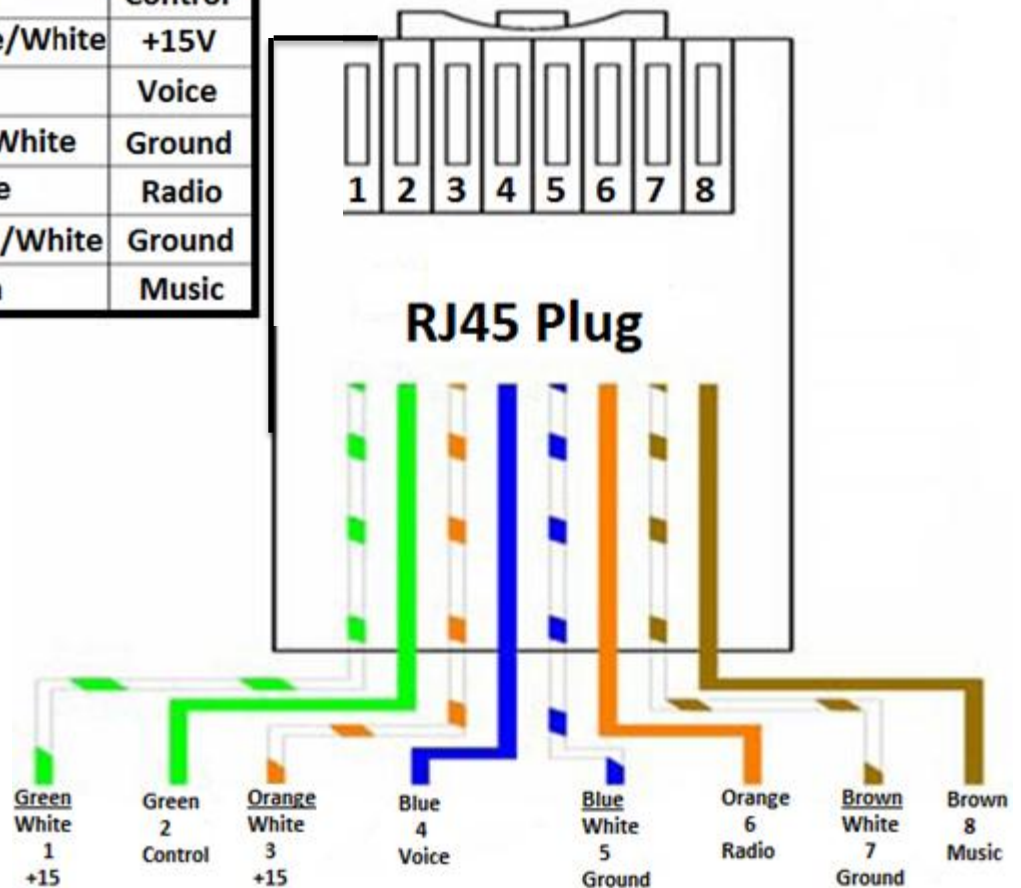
| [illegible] | Control |
|---|---|
| e/White | +15V |
| | Voice |
| White | Ground |
| e | Radio |
| /White | Ground |
| n | Music |

1 2 3 4 5 6 7 8

RJ45 Plug

Green White 1 +15

Green 2 Control

Orange White 3 +15

Blue 4 Voice

Blue White 5 Ground

Orange 6 Radio

Brown White 7 Ground

Brown 8 Music